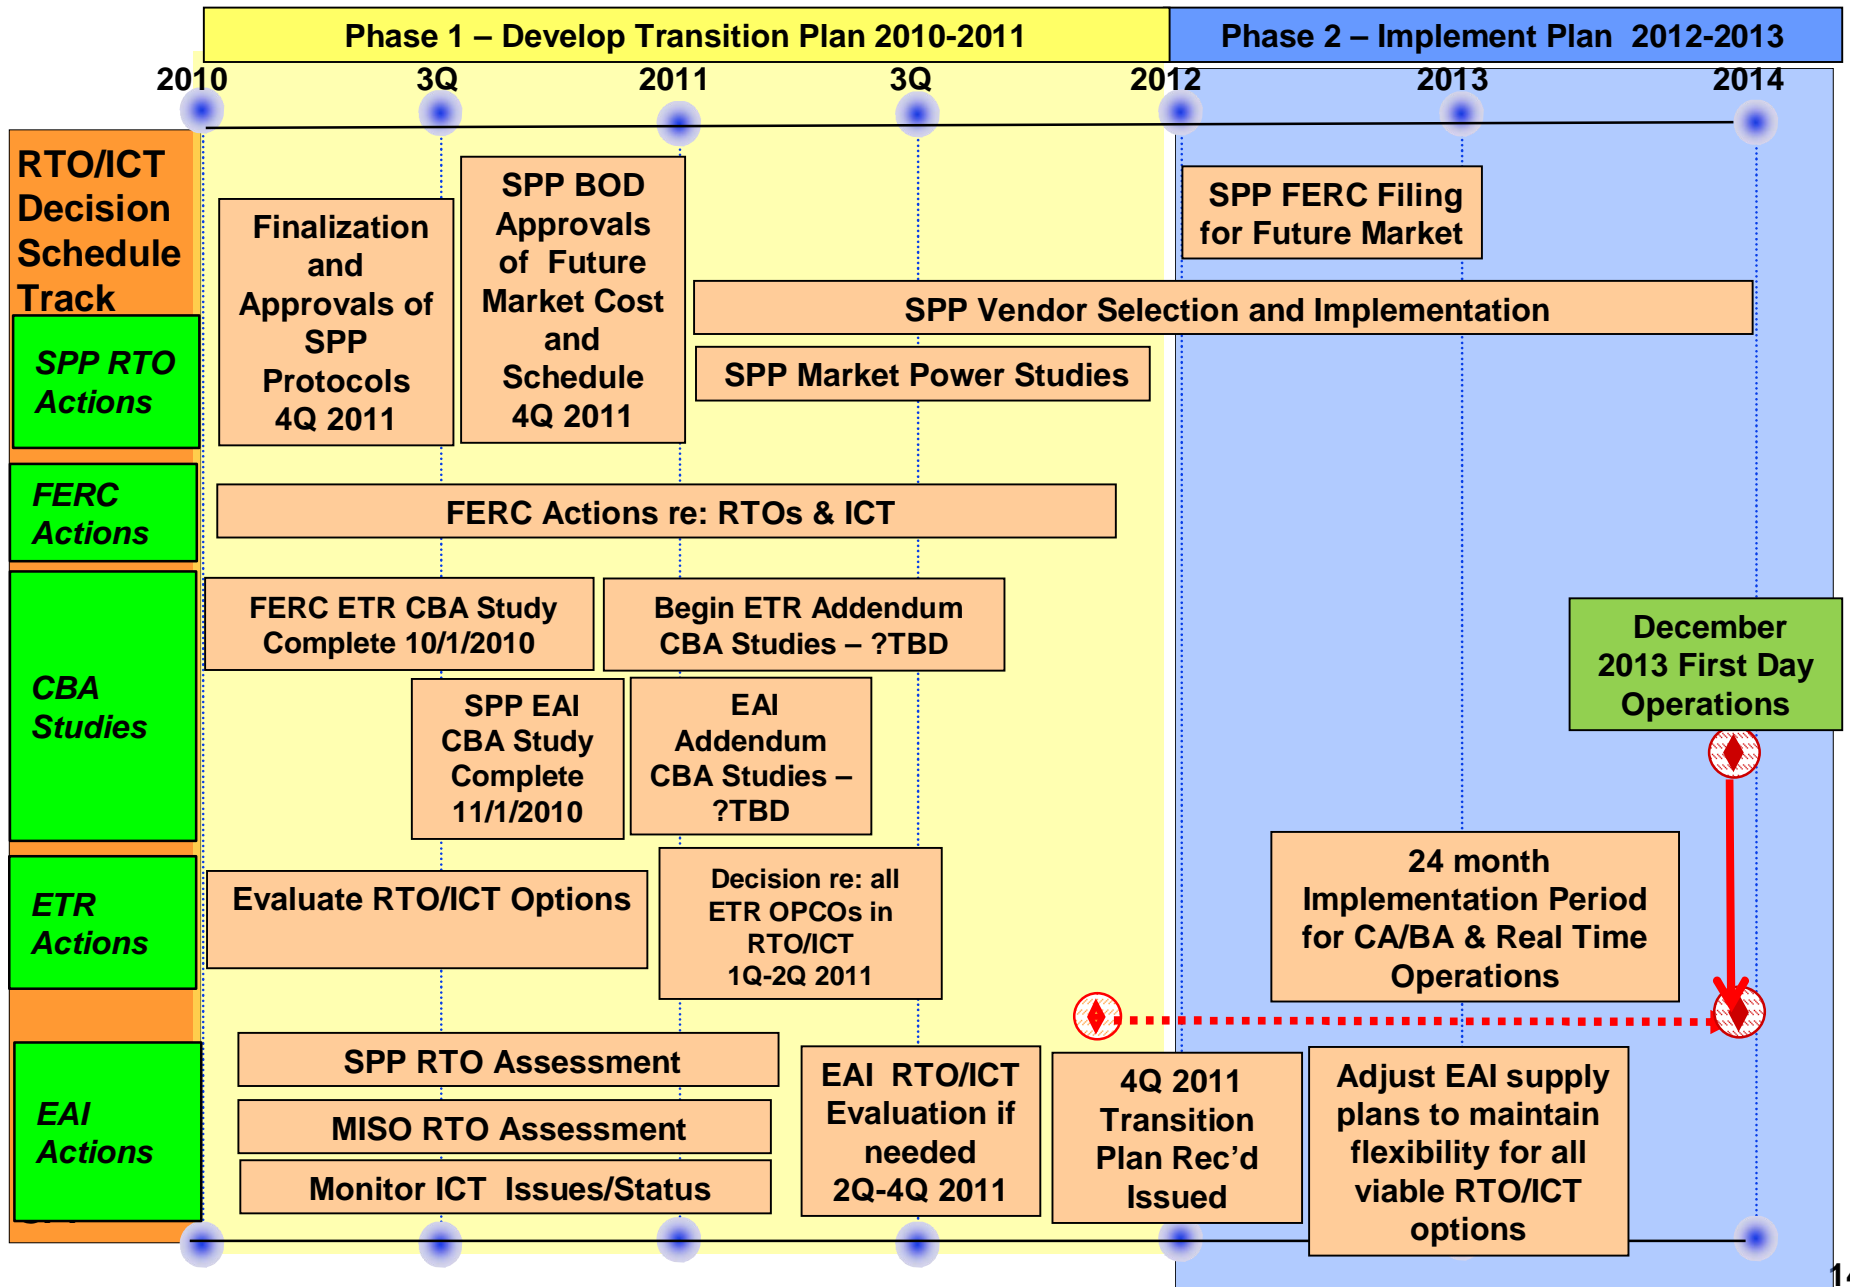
Phase 1 – Develop Transition Plan 2010-2011

Phase 2 – Implement Plan 2012-2013

2010 3Q 2011 3Q 2012 2013 2014

RTO/ICT Decision Schedule Track

SPP RTO Actions

Finalization and Approvals of SPP Protocols 4Q 2011

SPP BOD Approvals of Future Market Cost and Schedule 4Q 2011

SPP FERC Filing for Future Market

SPP Vendor Selection and Implementation

SPP Market Power Studies

FERC Actions

FERC Actions re: RTOs & ICT

CBA Studies

FERC ETR CBA Study Complete 10/1/2010

Begin ETR Addendum CBA Studies – ?TBD

December 2013 First Day Operations

SPP EAI CBA Study Complete 11/1/2010

EAI Addendum CBA Studies – ?TBD

ETR Actions

Evaluate RTO/ICT Options

Decision re: all ETR OPCOs in RTO/ICT 1Q-2Q 2011

24 month Implementation Period for CA/BA & Real Time Operations

EAI Actions

SPP RTO Assessment

MISO RTO Assessment

Monitor ICT Issues/Status

EAI RTO/ICT Evaluation if needed 2Q-4Q 2011

4Q 2011 Transition Plan Rec'd Issued

Adjust EAI supply plans to maintain flexibility for all viable RTO/ICT options

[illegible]